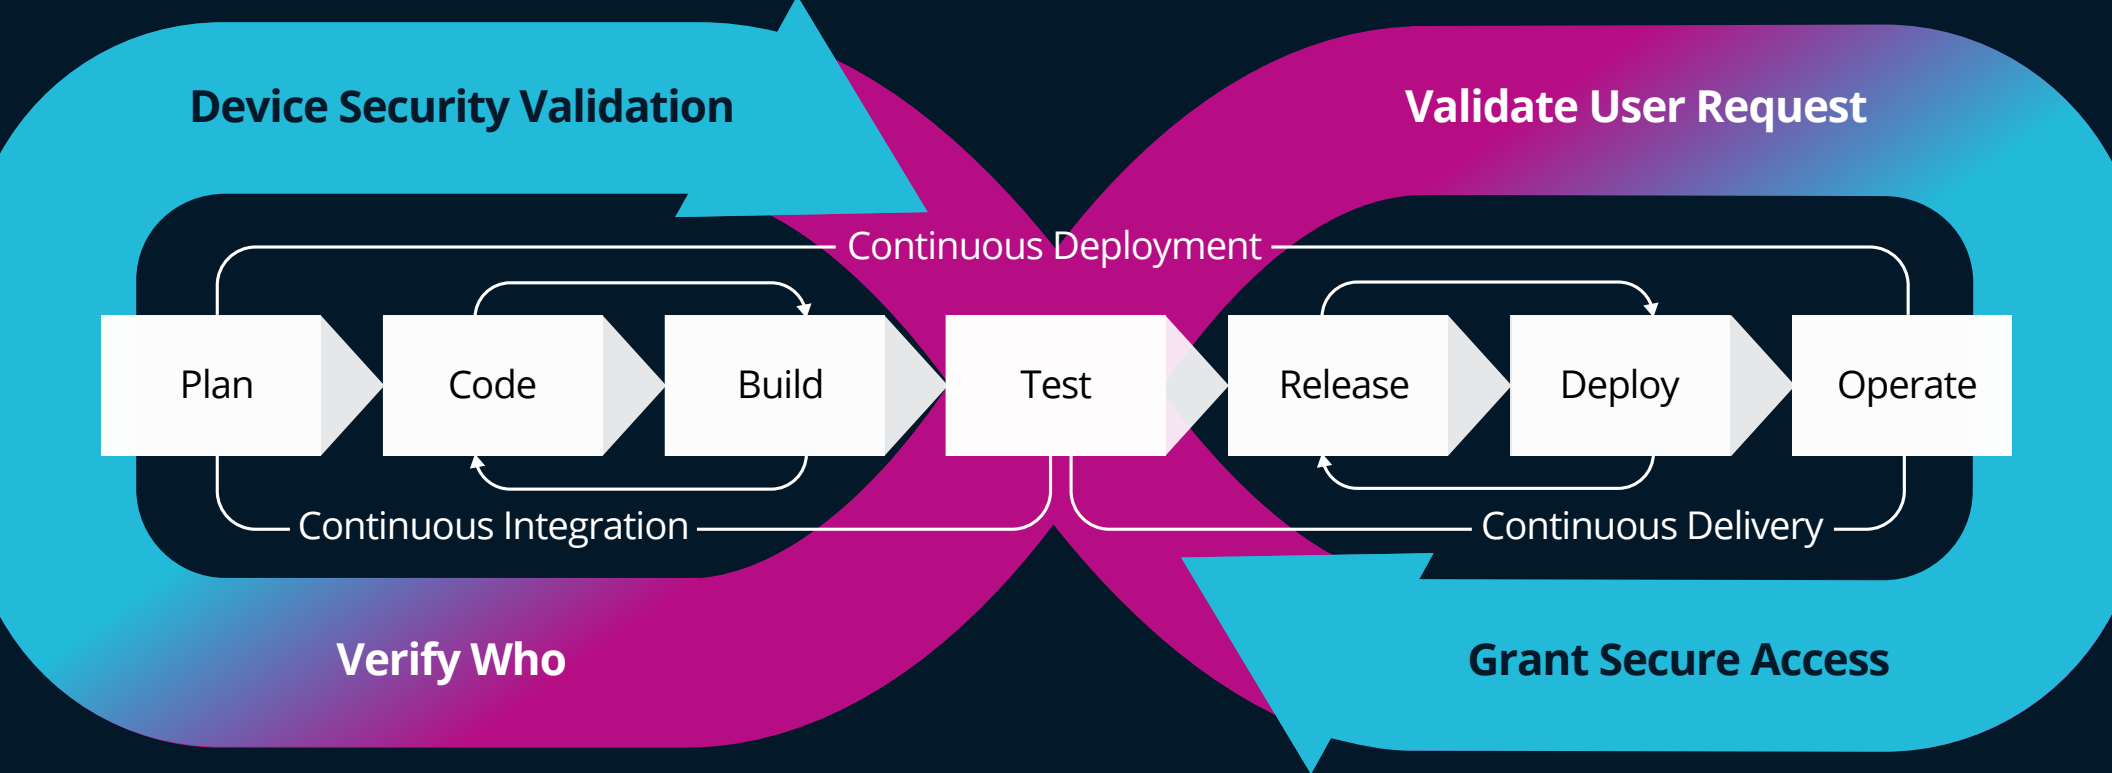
Device Security Validation

Validate User Request

Continuous Deployment

Plan

Code

Build

Test

Release

Deploy

Operate

Continuous Integration

Continuous Delivery

Verify Who

Grant Secure Access